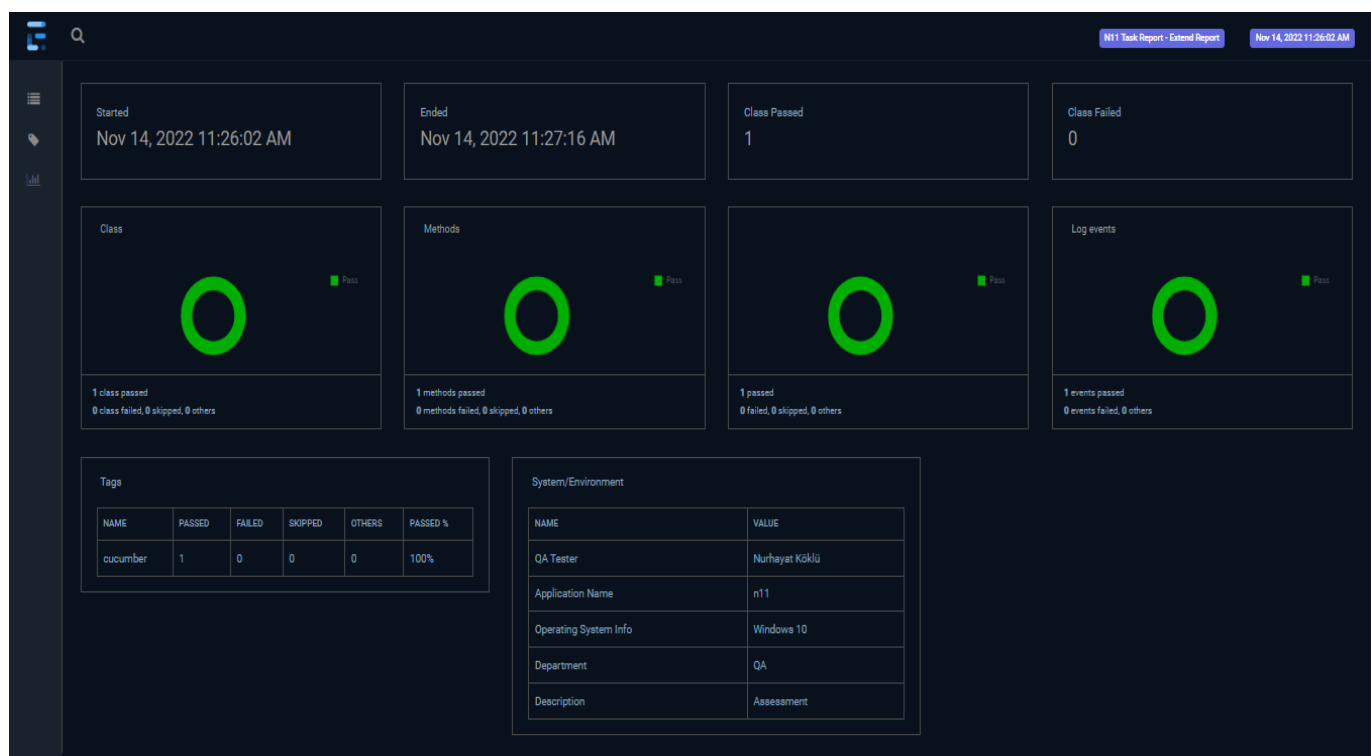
N11 Task Report - Extend Report

Nov 14, 2022 11:26:02 AM

Started
Nov 14, 2022 11:26:02 AM

Ended
Nov 14, 2022 11:27:16 AM

Class Passed
1

Class Failed
0

Class

Pass

1 class passed
0 class failed, 0 skipped, 0 others

Methods

Pass

1 methods passed
0 methods failed, 0 skipped, 0 others

Pass

1 passed
0 failed, 0 skipped, 0 others

Log events

Pass

1 events passed
0 events failed, 0 others

Tags

| NAME | PASSED | FAILED | SKIPPED | OTHERS | PASSED % |
|---|---|---|---|---|---|
| cucumber | 1 | 0 | 0 | 0 | 100% |

System/Environment

| NAME | VALUE |
|---|---|
| QA Tester | Nurhayat Köklü |
| Application Name | n11 |
| Operating System Info | Windows 10 |
| Department | QA |
| Description | Assessment |